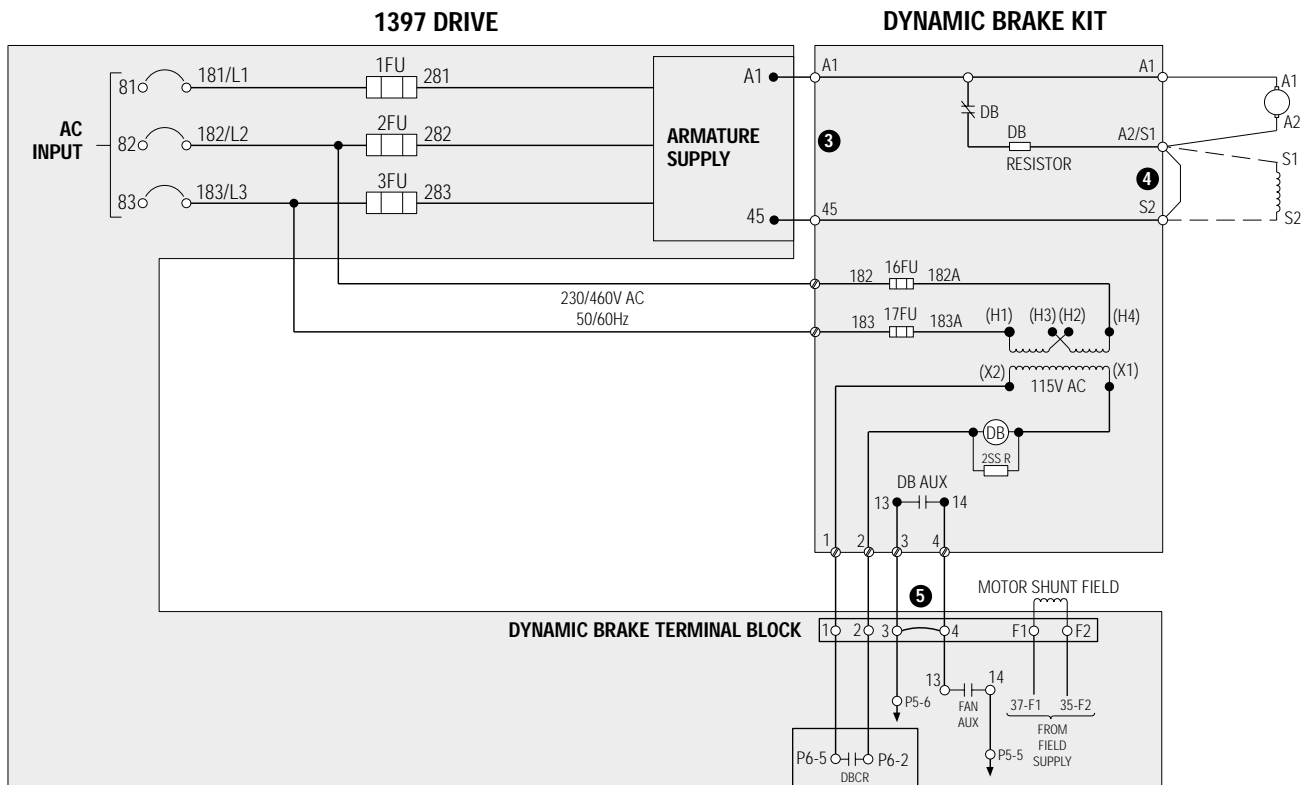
1397 DRIVE

DYNAMIC BRAKE KIT

AC INPUT

81

181/L1

1FU

281

82

182/L2

2FU

282

83

183/L3

3FU

283

ARMATURE SUPPLY

A1

45

A1

45

DB

DB

RESISTOR

A1

A2/S1

S2

A1

A2

S1

S2

❸

❹

182

16FU

182A

230/460V AC
50/60Hz

183

17FU

183A

(H1)

(H3)

(H2)

(H4)

(X2)

(X1)

115V AC

DB

2SS R

DB AUX

13

14

1

2

3

4

❺

MOTOR SHUNT FIELD

DYNAMIC BRAKE TERMINAL BLOCK

1

2

3

4

F1

F2

13

14

FAN AUX

P5-6

37-F1

35-F2

FROM FIELD SUPPLY

P5-5

P6-5

P6-2

DBCR